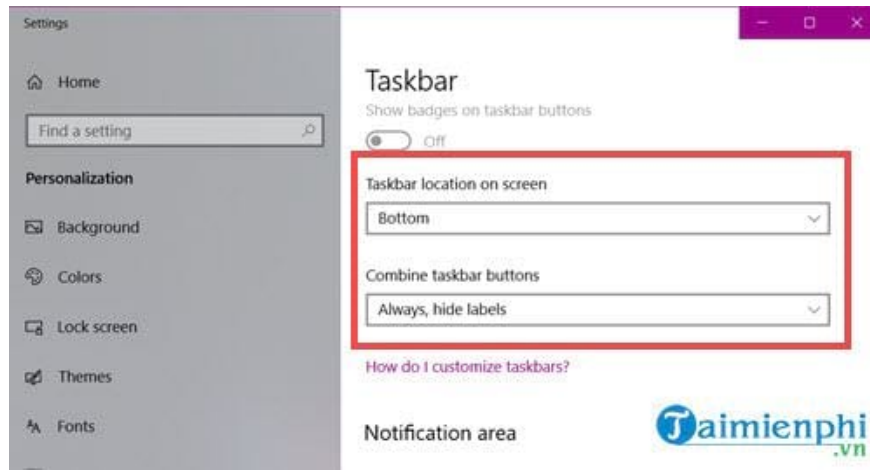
Settings

Home

Find a setting

Personalization

Background

Colors

Lock screen

Themes

Fonts

Taskbar

Show badges on taskbar buttons

Off

Taskbar location on screen

Bottom

Combine taskbar buttons

Always, hide labels

How do I customize taskbars?

Notification area

Taimienphi .vn